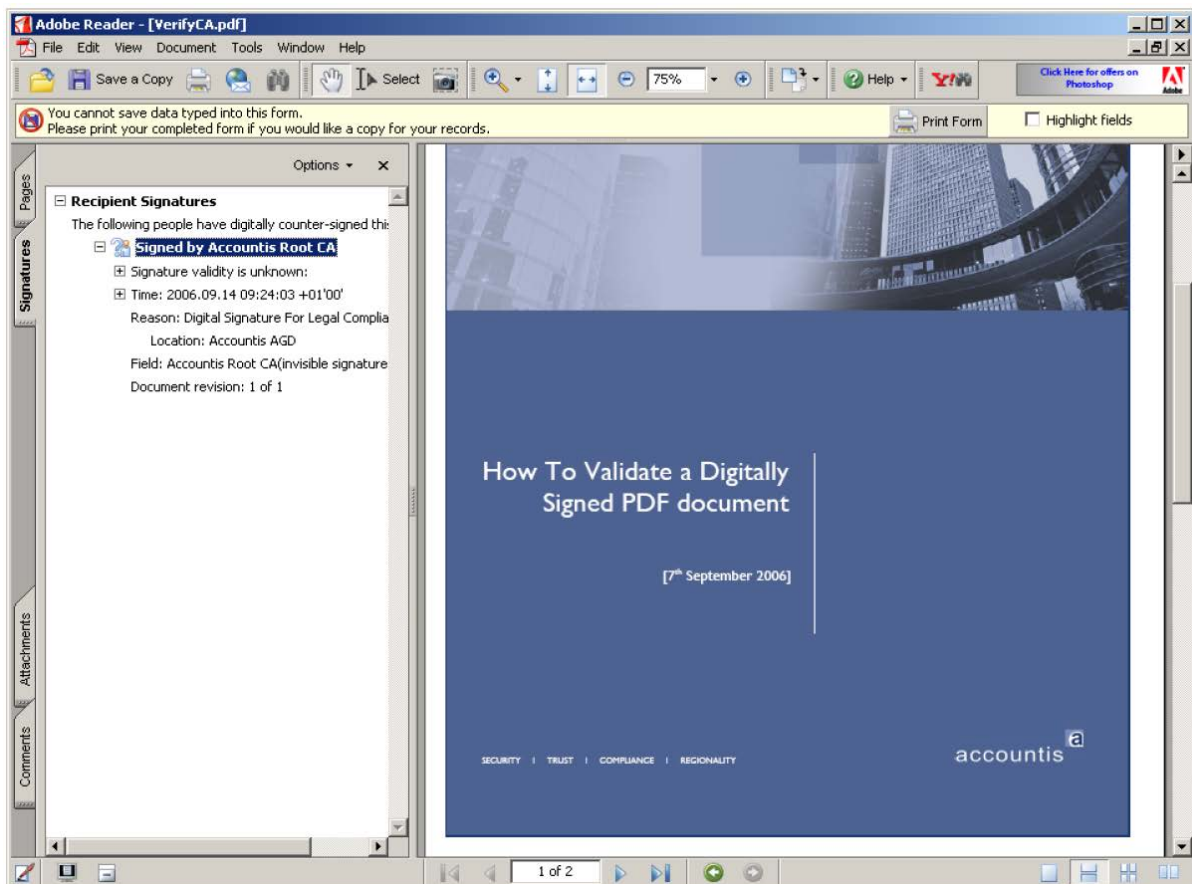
Adobe Reader - [VerifyCA.pdf]

File Edit View Document Tools Window Help

Save a Copy Select 75% Help Y!

Click Here for offers on Photoshop

Adobe

You cannot save data typed into this form.
Please print your completed form if you would like a copy for your records.

Print Form Highlight fields

Options ×

Pages Signatures Attachments Comments

Recipient Signatures
The following people have digitally counter-signed thi
Signed by Accountis Root CA
Signature validity is unknown:
Time: 2006.09.14 09:24:03 +01'00'
Reason: Digital Signature For Legal Complia
Location: Accountis AGD
Field: Accountis Root CA(invisible signature
Document revision: 1 of 1

How To Validate a Digitally Signed PDF document

[7$^{th}$ September 2006]

SECURITY | TRUST | COMPLIANCE | REGIONALITY

accountis a

1 of 2